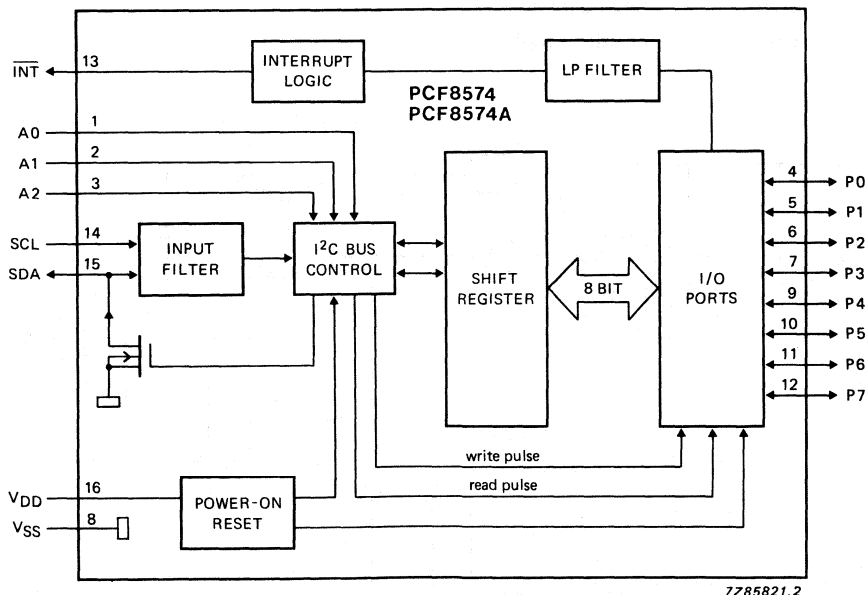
$\overline{INT}$ 13
INTERRUPT LOGIC
LP FILTER
PCF8574
PCF8574A
A0 1
A1 2
A2 3
SCL 14
SDA 15
INPUT FILTER
I$^2$C BUS CONTROL
SHIFT REGISTER
8 BIT
I/O PORTS
4 P0
5 P1
6 P2
7 P3
9 P4
10 P5
11 P6
12 P7
write pulse
read pulse
$V_{DD}$ 16
$V_{SS}$ 8
POWER-ON RESET
7Z85821.2